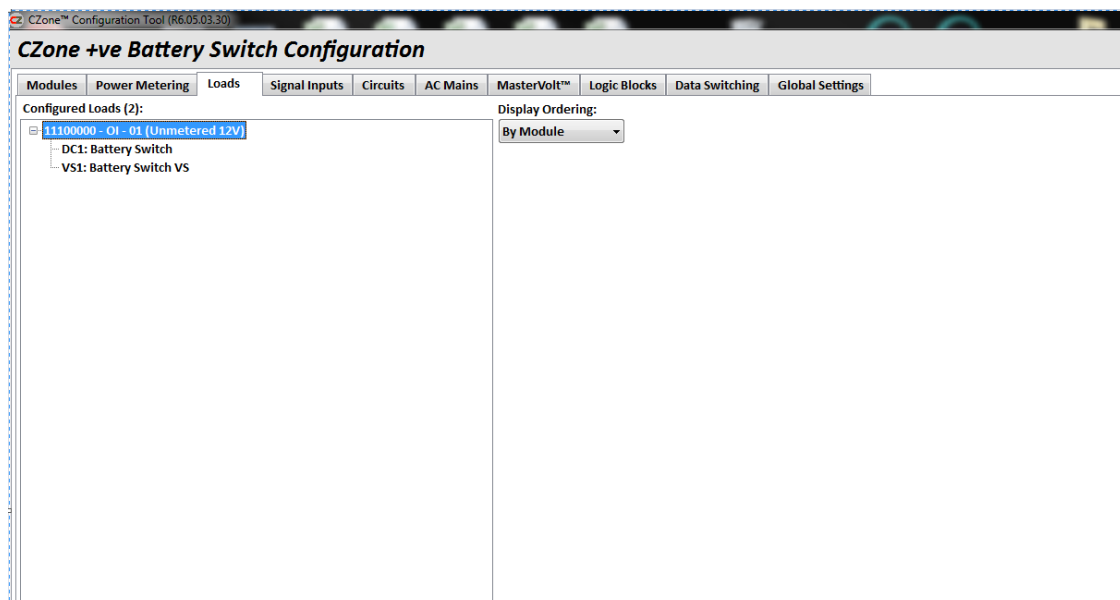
CZone™ Configuration Tool (R6.05.03.30)

CZone +ve Battery Switch Configuration

Modules | Power Metering | Loads | Signal Inputs | Circuits | AC Mains | MasterVolt™ | Logic Blocks | Data Switching | Global Settings

Configured Loads (2):

11100000 - OI - 01 (Unmetered 12V)
DC1: Battery Switch
VS1: Battery Switch VS

Display Ordering:
By Module